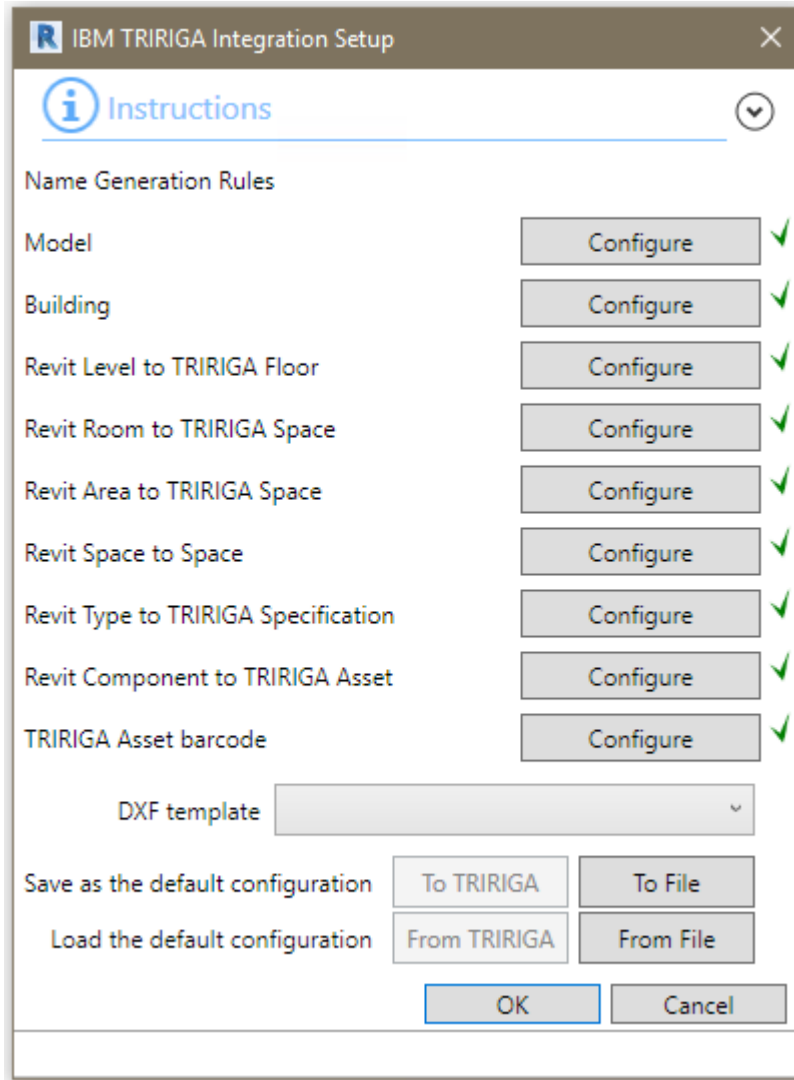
R IBM TRIRIGA Integration Setup ×

Instructions

Name Generation Rules

| | |
|---|---|
| Model | Configure |
| Building | Configure |
| Revit Level to TRIRIGA Floor | Configure |
| Revit Room to TRIRIGA Space | Configure |
| Revit Area to TRIRIGA Space | Configure |
| Revit Space to Space | Configure |
| Revit Type to TRIRIGA Specification | Configure |
| Revit Component to TRIRIGA Asset | Configure |
| TRIRIGA Asset barcode | Configure |

DXF template

Save as the default configuration To TRIRIGA To File

Load the default configuration From TRIRIGA From File

OK Cancel